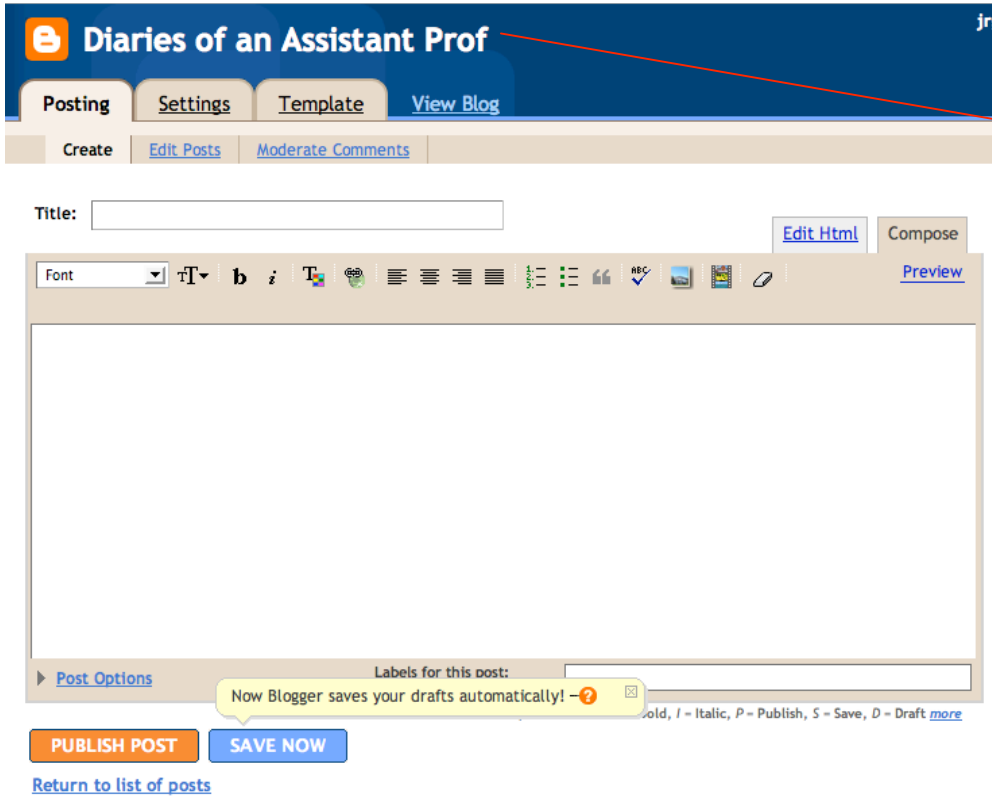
Diaries of an Assistant Prof

jr

Posting Settings Template View Blog

Create Edit Posts Moderate Comments

Title:

Edit Html Compose

Font

Preview

Post Options

Labels for this post:

Now Blogger saves your drafts automatically! –

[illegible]old, I = Italic, P = Publish, S = Save, D = Draft more

PUBLISH POST SAVE NOW

Return to list of posts